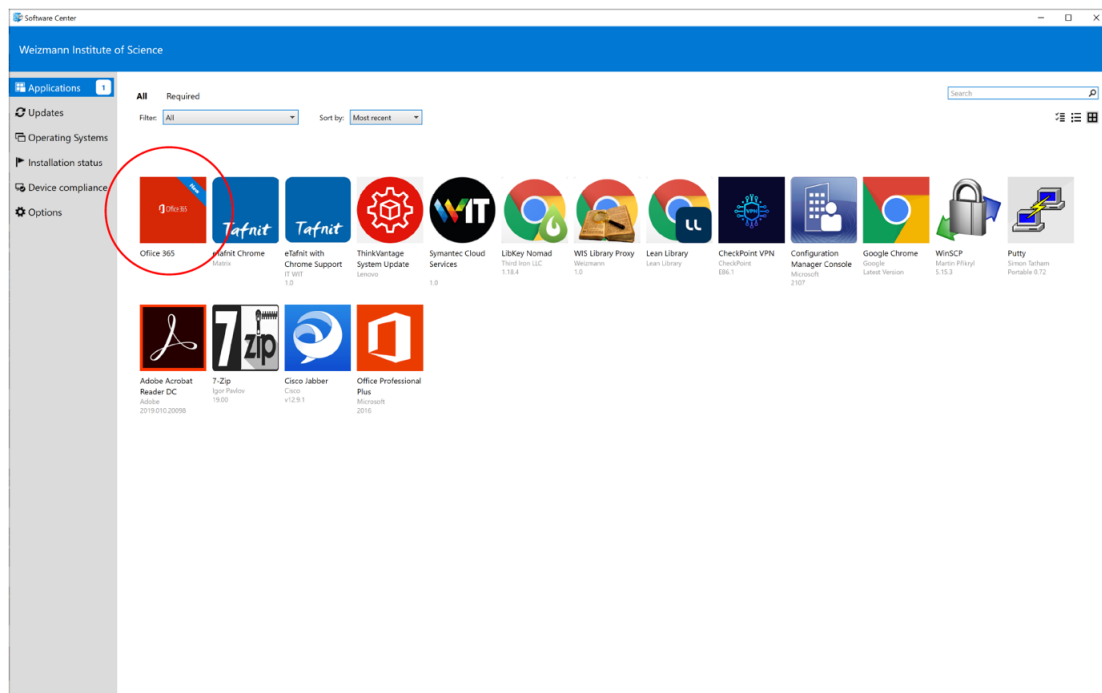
Software Center

Weizmann Institute of Science

Applications 1
Updates
Operating Systems
Installation status
Device compliance
Options

All Required

Filter: All

Sort by: Most recent

Search

New
Office 365
Office 365

Tafnit
eTafnit Chrome
Matrix

Tafnit
eTafnit with Chrome Support
IT WIT
1.0

ThinkVantage System Update
Lenovo

WIT
Symantec Cloud Services
1.0

LibKey Nomad
Third Iron LLC
1.18.4

WIS Library Proxy
Weizmann
1.0

Lean Library
Lean Library

VPN
CheckPoint VPN
CheckPoint
E86.1

Configuration Manager Console
Microsoft
2107

Google Chrome
Google
Latest Version

WinSCP
Martin Přikryl
5.15.3

Putty
Simon Tatham
Portable 0.72

Adobe Acrobat Reader DC
Adobe
2019.010.20098

7zip
7-Zip
Igor Pavlov
19.00

Cisco Jabber
Cisco
v12.9.1

Office Professional Plus
Microsoft
2016